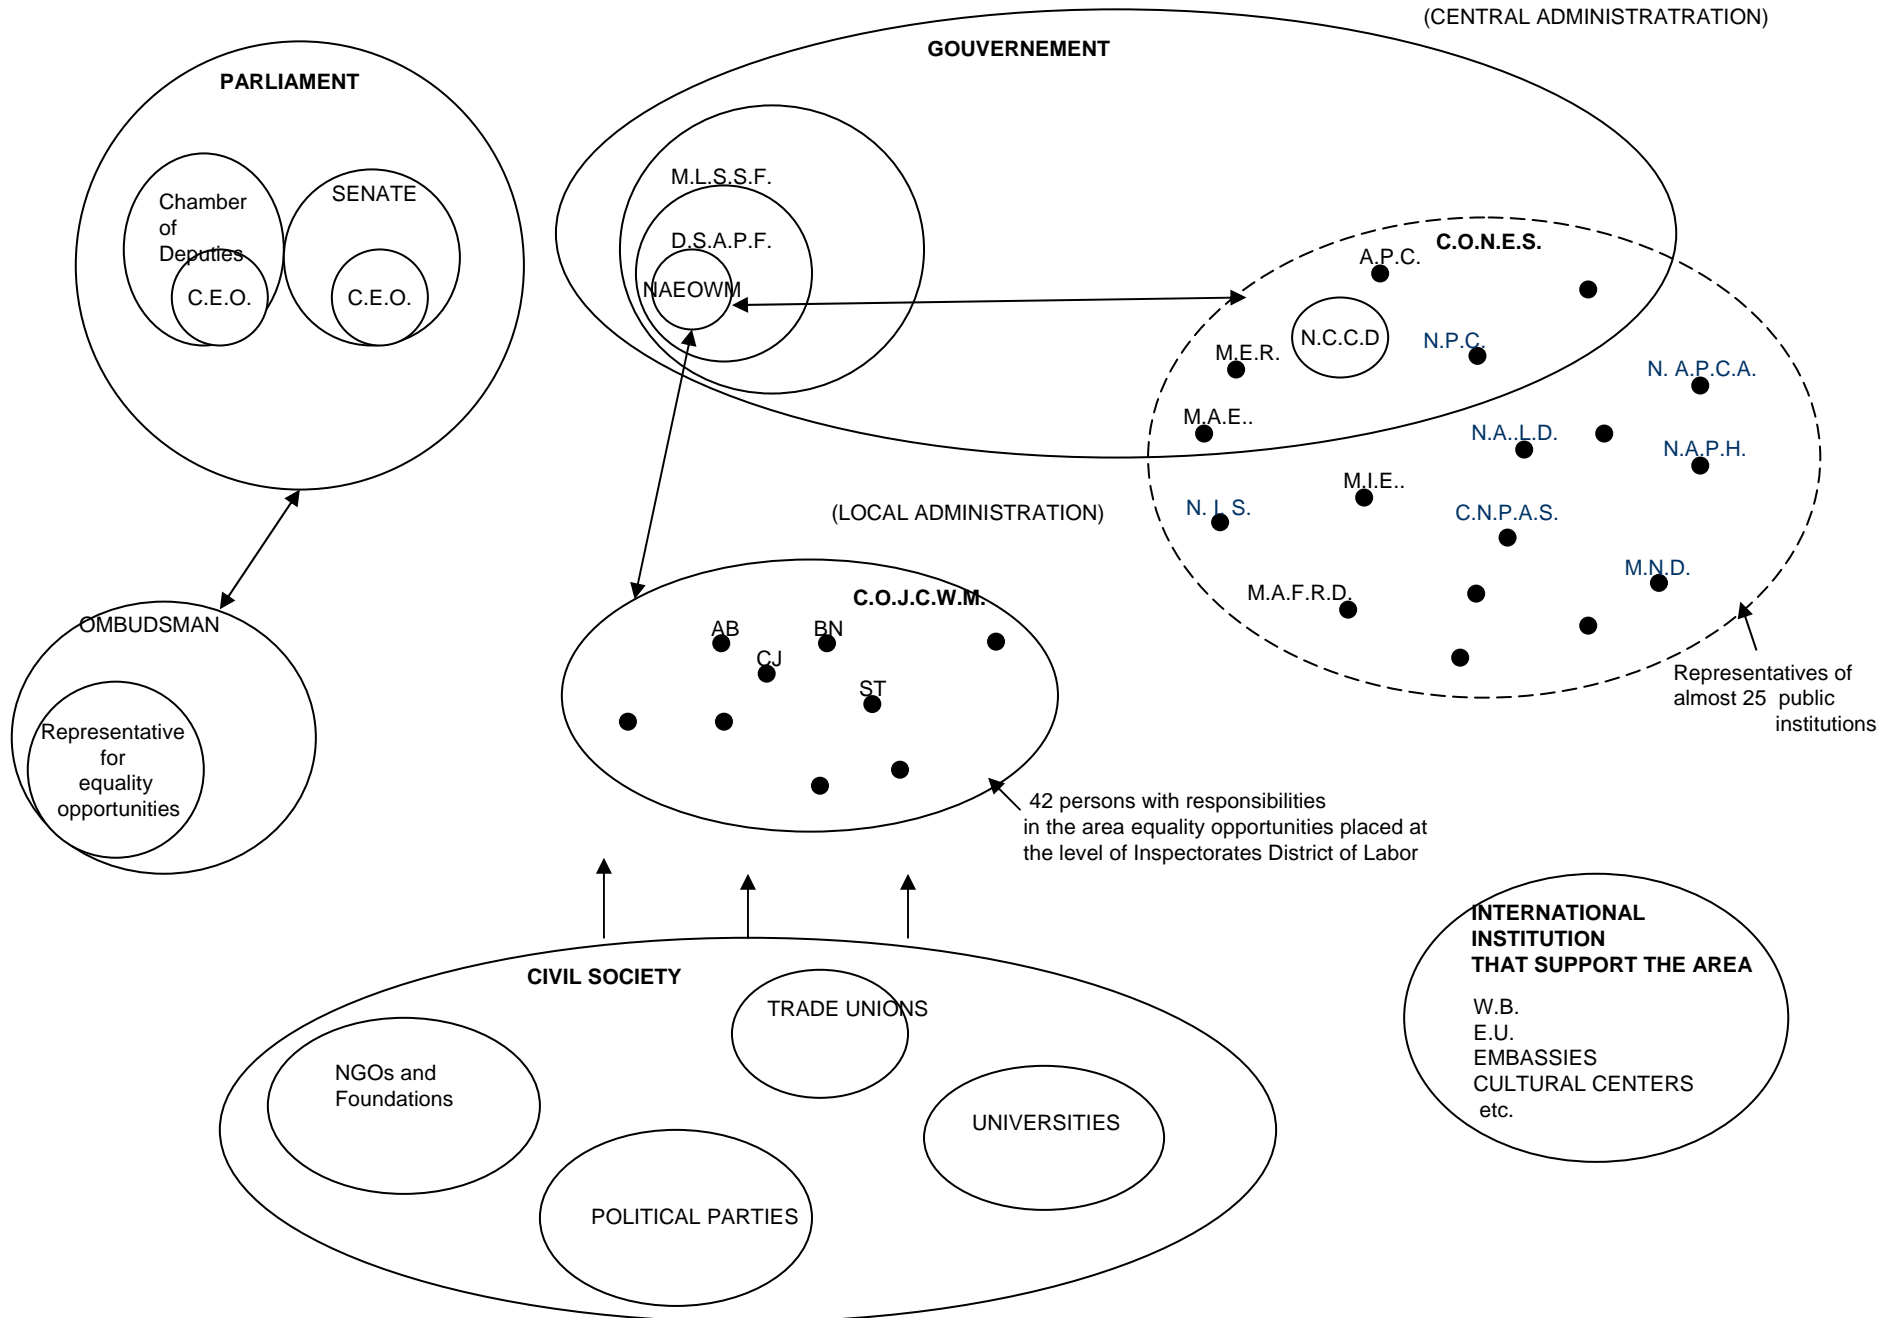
(CENTRAL ADMINISTRATRATION)

GOUVERNEMENT

PARLIAMENT

Chamber of Deputies

C.E.O.

SENATE

C.E.O.

M.L.S.S.F.

D.S.A.P.F.

NAEOWM

C.O.N.E.S.

A.P.C.

N.C.C.D

M.E.R.

N.P.C.

N. A.P.C.A.

M.A.E..

N.A..L.D.

N.A.P.H.

M.I.E..

N.I.S.

C.N.P.A.S.

M.N.D.

M.A.F.R.D.

Representatives of almost 25 public institutions

(LOCAL ADMINISTRATION)

OMBUDSMAN

Representative for equality opportunities

C.O.J.C.W.M.

AB

BN

CJ

ST

42 persons with responsibilities in the area equality opportunities placed at the level of Inspectorates District of Labor

INTERNATIONAL INSTITUTION THAT SUPPORT THE AREA

W.B.
E.U.
EMBASSIES
CULTURAL CENTERS
etc.

CIVIL SOCIETY

TRADE UNIONS

NGOs and Foundations

UNIVERSITIES

POLITICAL PARTIES